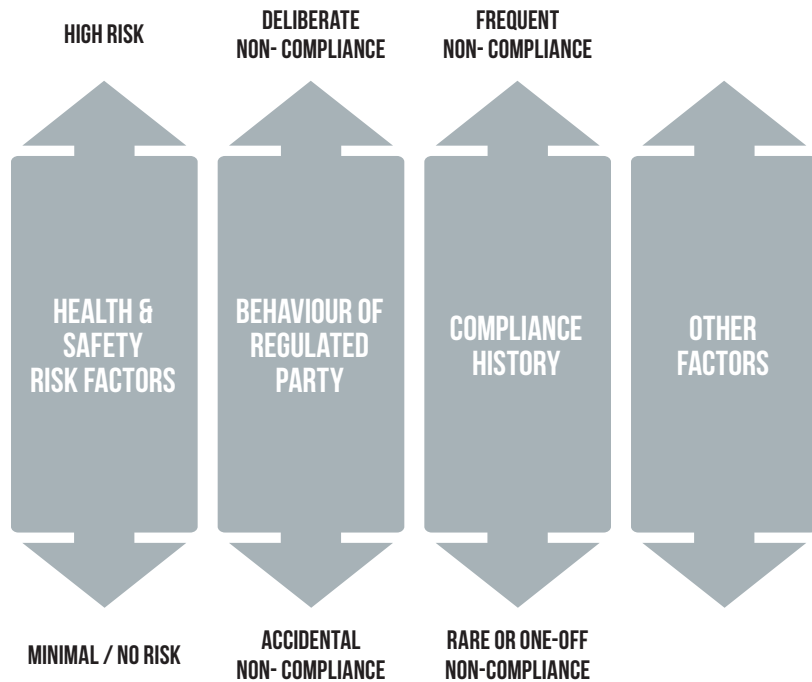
HIGH RISK

DELIBERATE NON- COMPLIANCE

FREQUENT NON- COMPLIANCE

HEALTH & SAFETY RISK FACTORS

BEHAVIOUR OF REGULATED PARTY

COMPLIANCE HISTORY

OTHER FACTORS

MINIMAL / NO RISK

ACCIDENTAL NON- COMPLIANCE

RARE OR ONE-OFF NON-COMPLIANCE